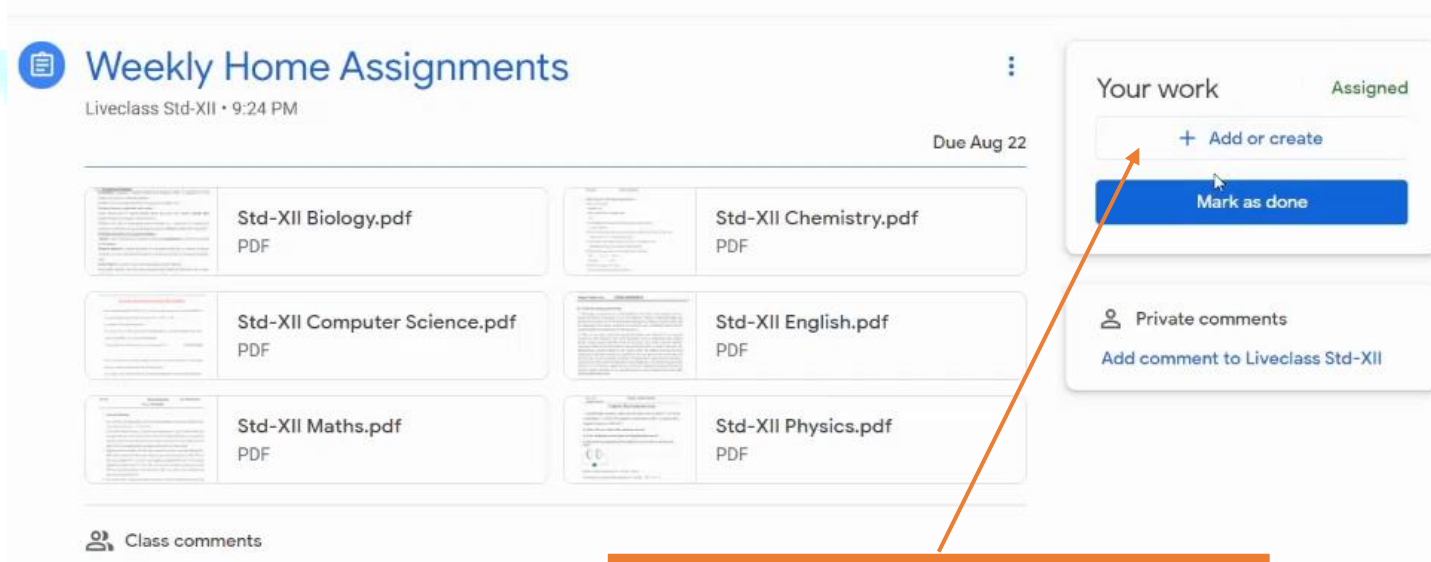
Weekly Home Assignments
Liveclass Std-XII • 9:24 PM

Due Aug 22

Std-XII Biology.pdf
PDF

Std-XII Chemistry.pdf
PDF

Std-XII Computer Science.pdf
PDF

Std-XII English.pdf
PDF

Std-XII Maths.pdf
PDF

Std-XII Physics.pdf
PDF

Class comments

Your work
Assigned

+ Add or create

Mark as done

Private comments
Add comment to Liveclass Std-XII